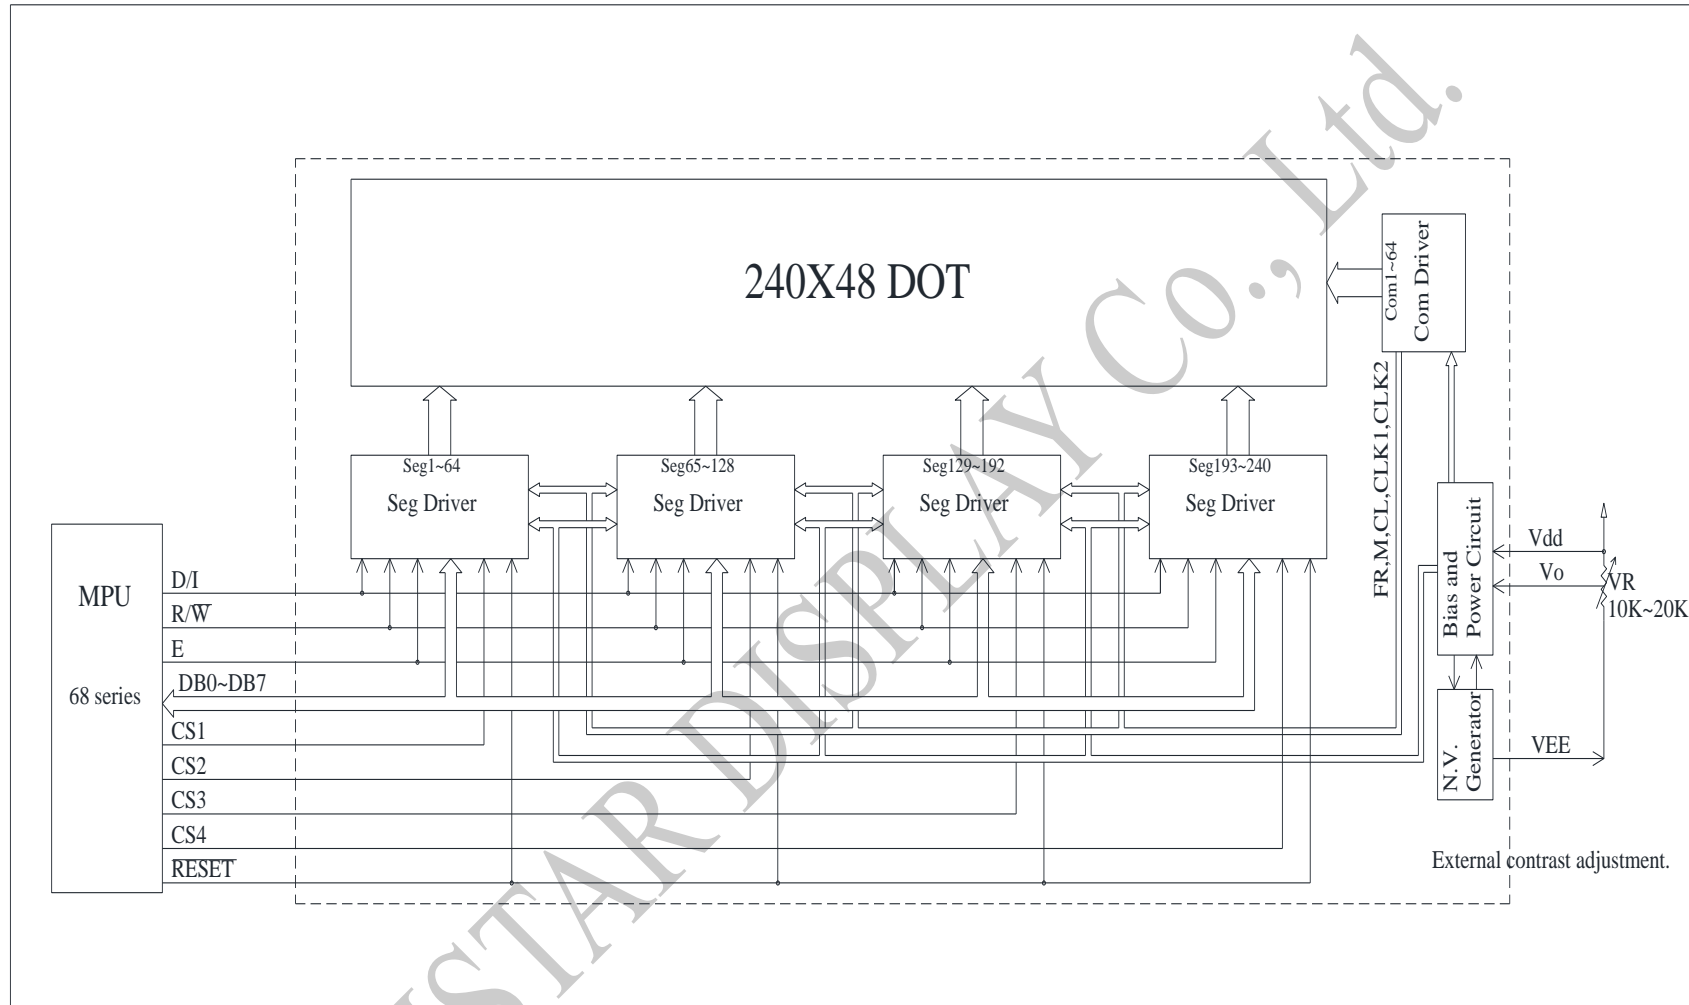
240X48 DOT

Com1~64
Com Driver

FR,M,CL,CLK1,CLK2

Seg1~64
Seg Driver

Seg65~128
Seg Driver

Seg129~192
Seg Driver

Seg193~240
Seg Driver

Bias and Power Circuit

N.V. Generator

Vdd
Vo
VR
10K~20K
VEE

MPU
68 series

D/I
R/$\overline{W}$
E
DB0~DB7
CS1
CS2
CS3
CS4
RESET

External contrast adjustment.

STAR DISPLAY Co., Ltd.